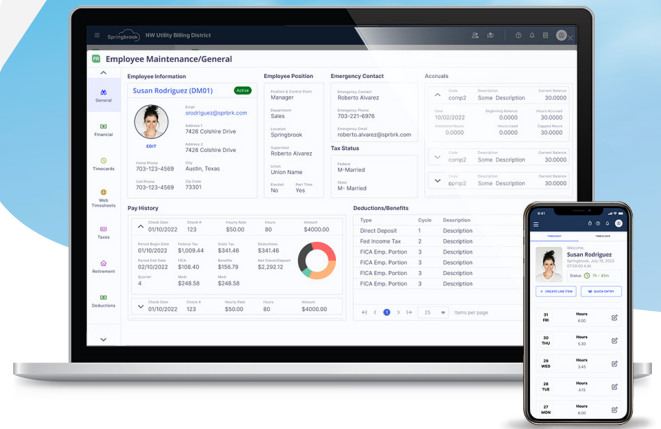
Springbrook NW Utility Billing District

Employee Maintenance/General

General
Financial
Timecards
Web Timesheets
Taxes
Retirement
Deductions

Employee Information
Susan Rodriguez (DM01) Active
EDIT
Email
srodriguez@sprbrk.com
Address 1
7426 Colshire Drive
Address 2
7426 Colshire Drive
Home Phone
703-123-4569
City
Austin, Texas
Cell Phone
703-123-4569
Zip Code
73301

Employee Position
Position & Control Point
Manager
Department
Sales
Location
Springbrook
Supervisor
Roberto Alvarez
Union
Union Name
Elected
No
Part Time
Yes

Emergency Contact
Emergency Contact
Roberto Alvarez
Emergency Phone
703-221-6976
Emergency Email
roberto.alvarez@sprbrk.com

Tax Status
Federal
M-Married
State
M- Married

Accruals
Code comp2 Description Some Description Current Balance 30.0000
Date 10/02/2022 Beginning Balance 0.0000 Hours Accrued 30.0000
Adjustment Hours 0.0000 Hours Used 0.0000
Code comp2 Description Some Description Current Balance 30.0000
Code comp2 Description Some Description Current Balance 30.0000

Pay History
Check Date 01/10/2022 Check # 123 Hourly Rate $50.00 Hours 80 Amount $4000.00
Period Begin Date 01/10/2022 Federal Tax $1,009.44 State Tax $341.46 Deductions $341.46
Period End Date 02/10/2022 FICA $108.40 Benefits $156.79 Net (Gross/Deposit) $2,292.12
Quarter 4 Med $248.58 Med $248.58
Check Date 01/10/2022 Check # 123 Hourly Rate $50.00 Hours 80 Amount $4000.00

Deductions/Benefits
| Type | Cycle | Description |
|---|---|---|
| Direct Deposit | 1 | Description |
| Fed Income Tax | 2 | Description |
| FICA Emp. Portion | 3 | Description |
| FICA Emp. Portion | 3 | Description |
| FICA Emp. Portion | 3 | Description |
| FICA Emp. Portion | 3 | Description |

1 25 items per page

9:41
TIMECARD TIMESHEET
Welcome,
Susan Rodriguez
Today, July 16, 2022
07:00:00 AM
Status 7h • 85%
+ CREATE LINE ITEM
QUICK ENTRY
31 FRI Hours 6.00
30 THU Hours 6.30
29 WED Hours 3.45
28 TUE Hours 4.15
27 MON Hours 8.00